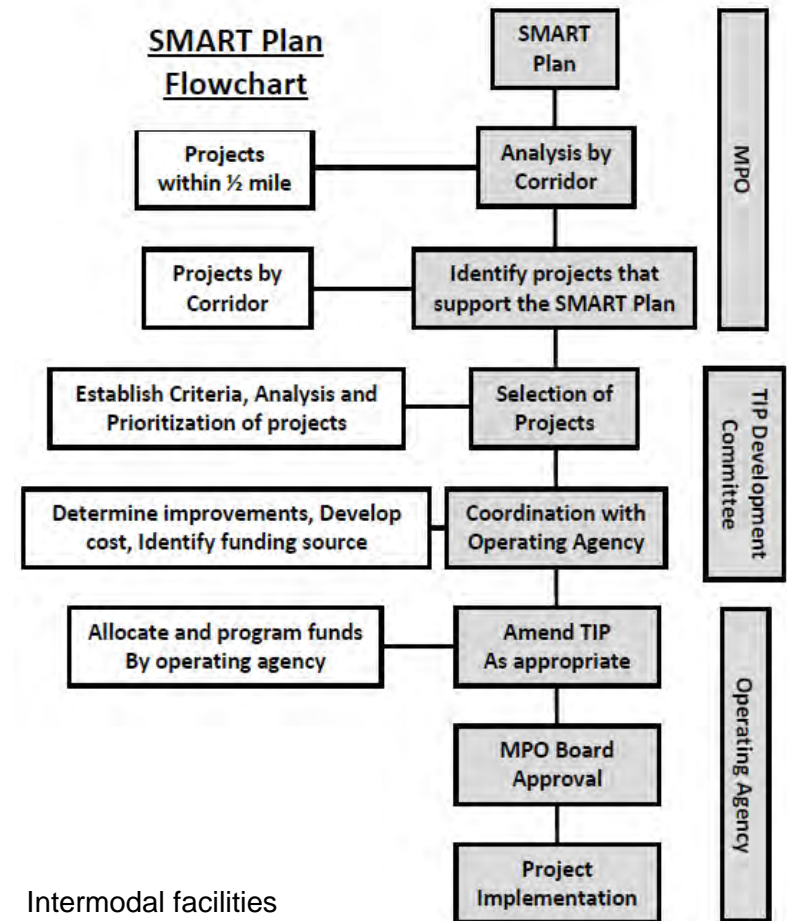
SMART Plan Flowchart

SMART Plan

Projects within ½ mile

Analysis by Corridor

MPO

Projects by Corridor

Identify projects that support the SMART Plan

Establish Criteria, Analysis and Prioritization of projects

Selection of Projects

TIP Development Committee

Determine improvements, Develop cost, Identify funding source

Coordination with Operating Agency

Allocate and program funds By operating agency

Amend TIP As appropriate

Operating Agency

MPO Board Approval

Project Implementation

Intermodal facilities